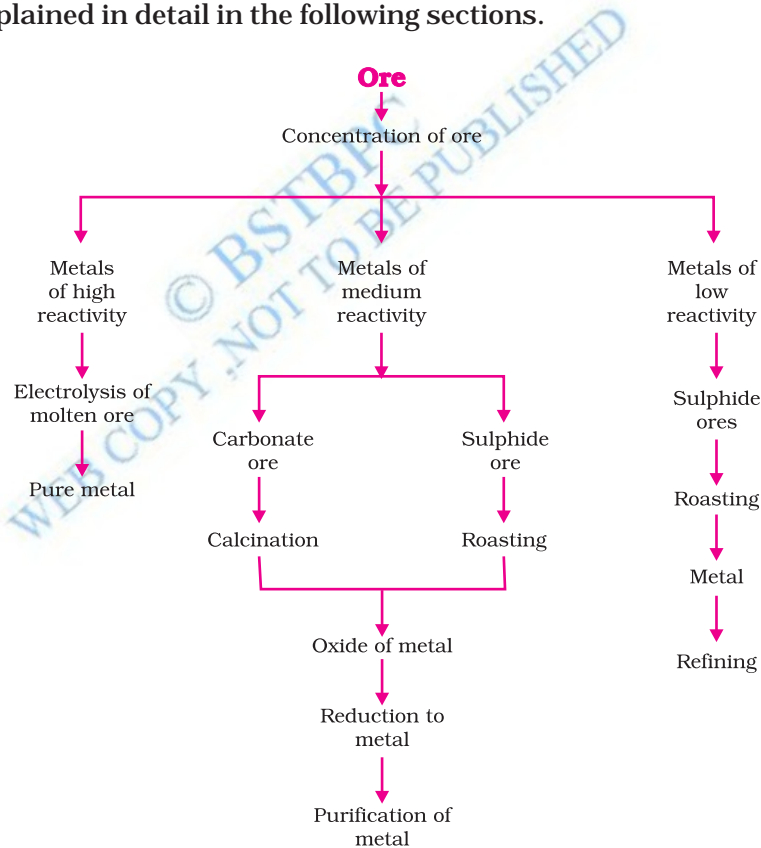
plained in detail in the following sections.

Ore

Concentration of ore

Metals of high reactivity

Electrolysis of molten ore

Pure metal

Metals of medium reactivity

Carbonate ore

Calcination

Sulphide ore

Roasting

Oxide of metal

Reduction to metal

Purification of metal

Metals of low reactivity

Sulphide ores

Roasting

Metal

Refining

© BSTBPC
WEB COPY .NOT TO BE PUBLISHED